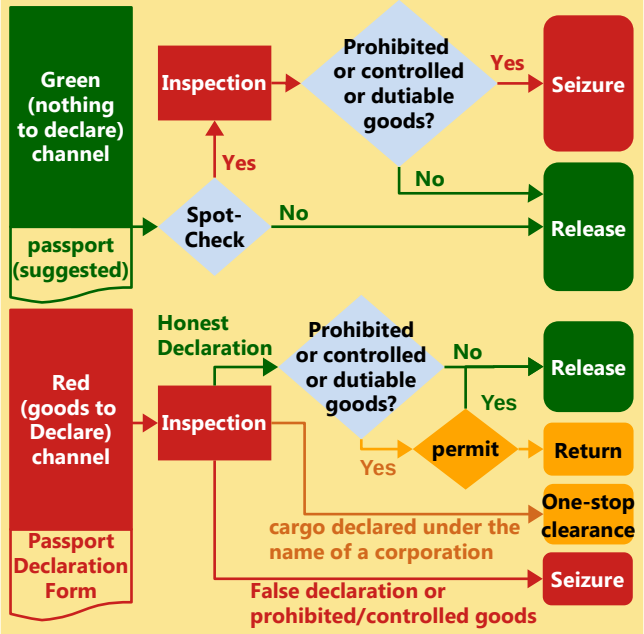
Green (nothing to declare) channel

passport (suggested)

Inspection

Prohibited or controlled or dutiable goods?

Yes

Seizure

Yes

No

Spot-Check

No

Release

Red (goods to Declare) channel

Passport Declaration Form

Honest Declaration

Inspection

Prohibited or controlled or dutiable goods?

No

Release

Yes

permit

Yes

Return

cargo declared under the name of a corporation

One-stop clearance

False declaration or prohibited/controlled goods

Seizure